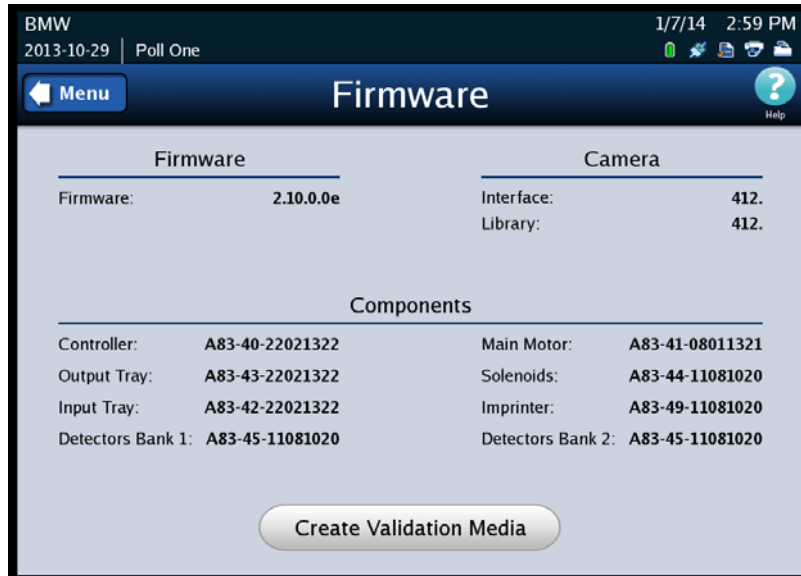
BMW
2013-10-29 | Poll One
1/7/14 2:59 PM

Menu
Firmware
Help

Firmware
Firmware: 2.10.0.0e

Camera
Interface: 412.
Library: 412.

Components
Controller: A83-40-22021322
Output Tray: A83-43-22021322
Input Tray: A83-42-22021322
Detectors Bank 1: A83-45-11081020
Main Motor: A83-41-08011321
Solenoids: A83-44-11081020
Imprinter: A83-49-11081020
Detectors Bank 2: A83-45-11081020

Create Validation Media